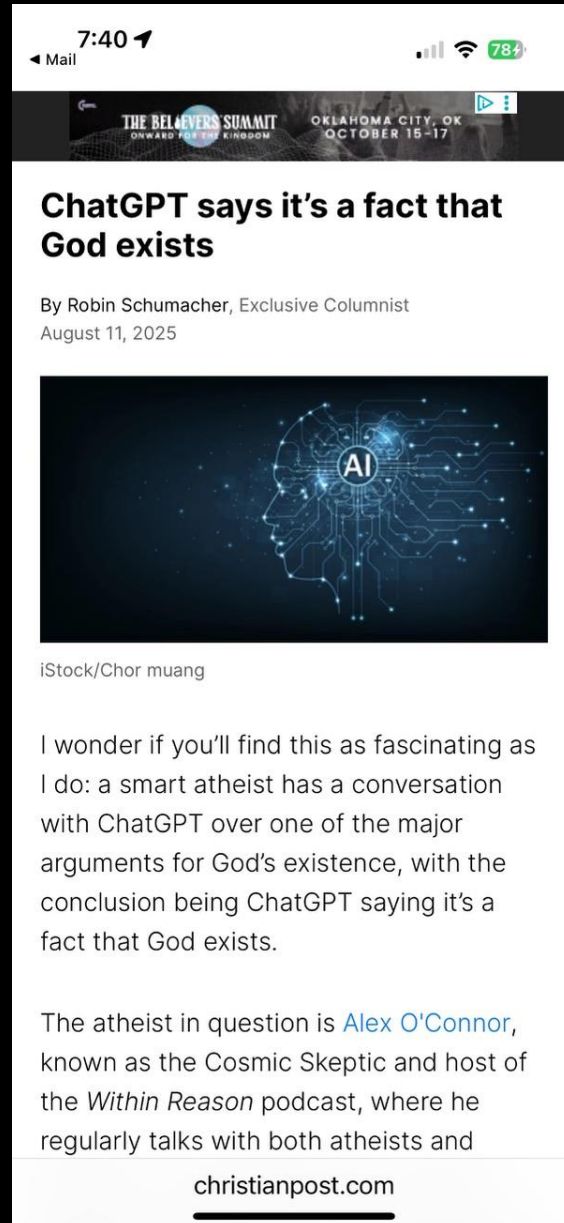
7:40
◀ Mail
78

THE BELIEVERS SUMMIT
ONWARD FOR THE KINGDOM
OKLAHOMA CITY, OK
OCTOBER 15-17

ChatGPT says it's a fact that God exists

By Robin Schumacher, Exclusive Columnist
August 11, 2025

AI

iStock/Chor muang

I wonder if you'll find this as fascinating as I do: a smart atheist has a conversation with ChatGPT over one of the major arguments for God's existence, with the conclusion being ChatGPT saying it's a fact that God exists.

The atheist in question is Alex O'Connor, known as the Cosmic Skeptic and host of the Within Reason podcast, where he regularly talks with both atheists and

christianpost.com